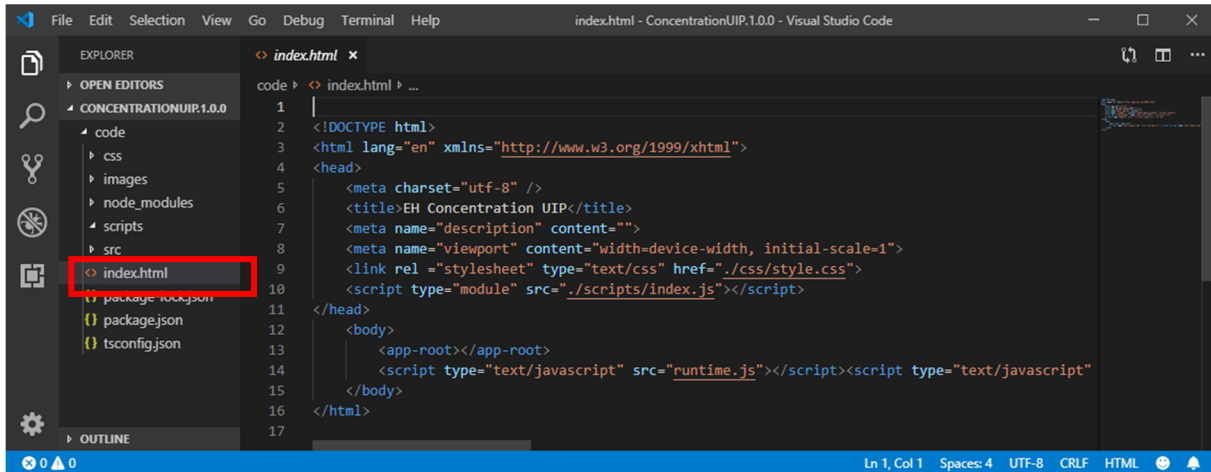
File Edit Selection View Go Debug Terminal Help

index.html - ConcentrationUIP.1.0.0 - Visual Studio Code

EXPLORER

OPEN EDITORS

CONCENTRATIONUIP.1.0.0

code

css

images

node_modules

scripts

src

index.html

package-lock.json

package.json

tsconfig.json

OUTLINE

index.html ×

code ▸ index.html ▸ ...

1
2 <!DOCTYPE html>
3 <html lang="en" xmlns="http://www.w3.org/1999/xhtml">
4 <head>
5 <meta charset="utf-8" />
6 <title>EH Concentration UIP</title>
7 <meta name="description" content="">
8 <meta name="viewport" content="width=device-width, initial-scale=1">
9 <link rel ="stylesheet" type="text/css" href="./css/style.css">
10 <script type="module" src="./scripts/index.js"></script>
11 </head>
12 <body>
13 <app-root></app-root>
14 <script type="text/javascript" src="runtime.js"></script><script type="text/javascript"
15 </body>
16 </html>
17

⊗ 0 ⚠ 0

Ln 1, Col 1 Spaces: 4 UTF-8 CRLF HTML